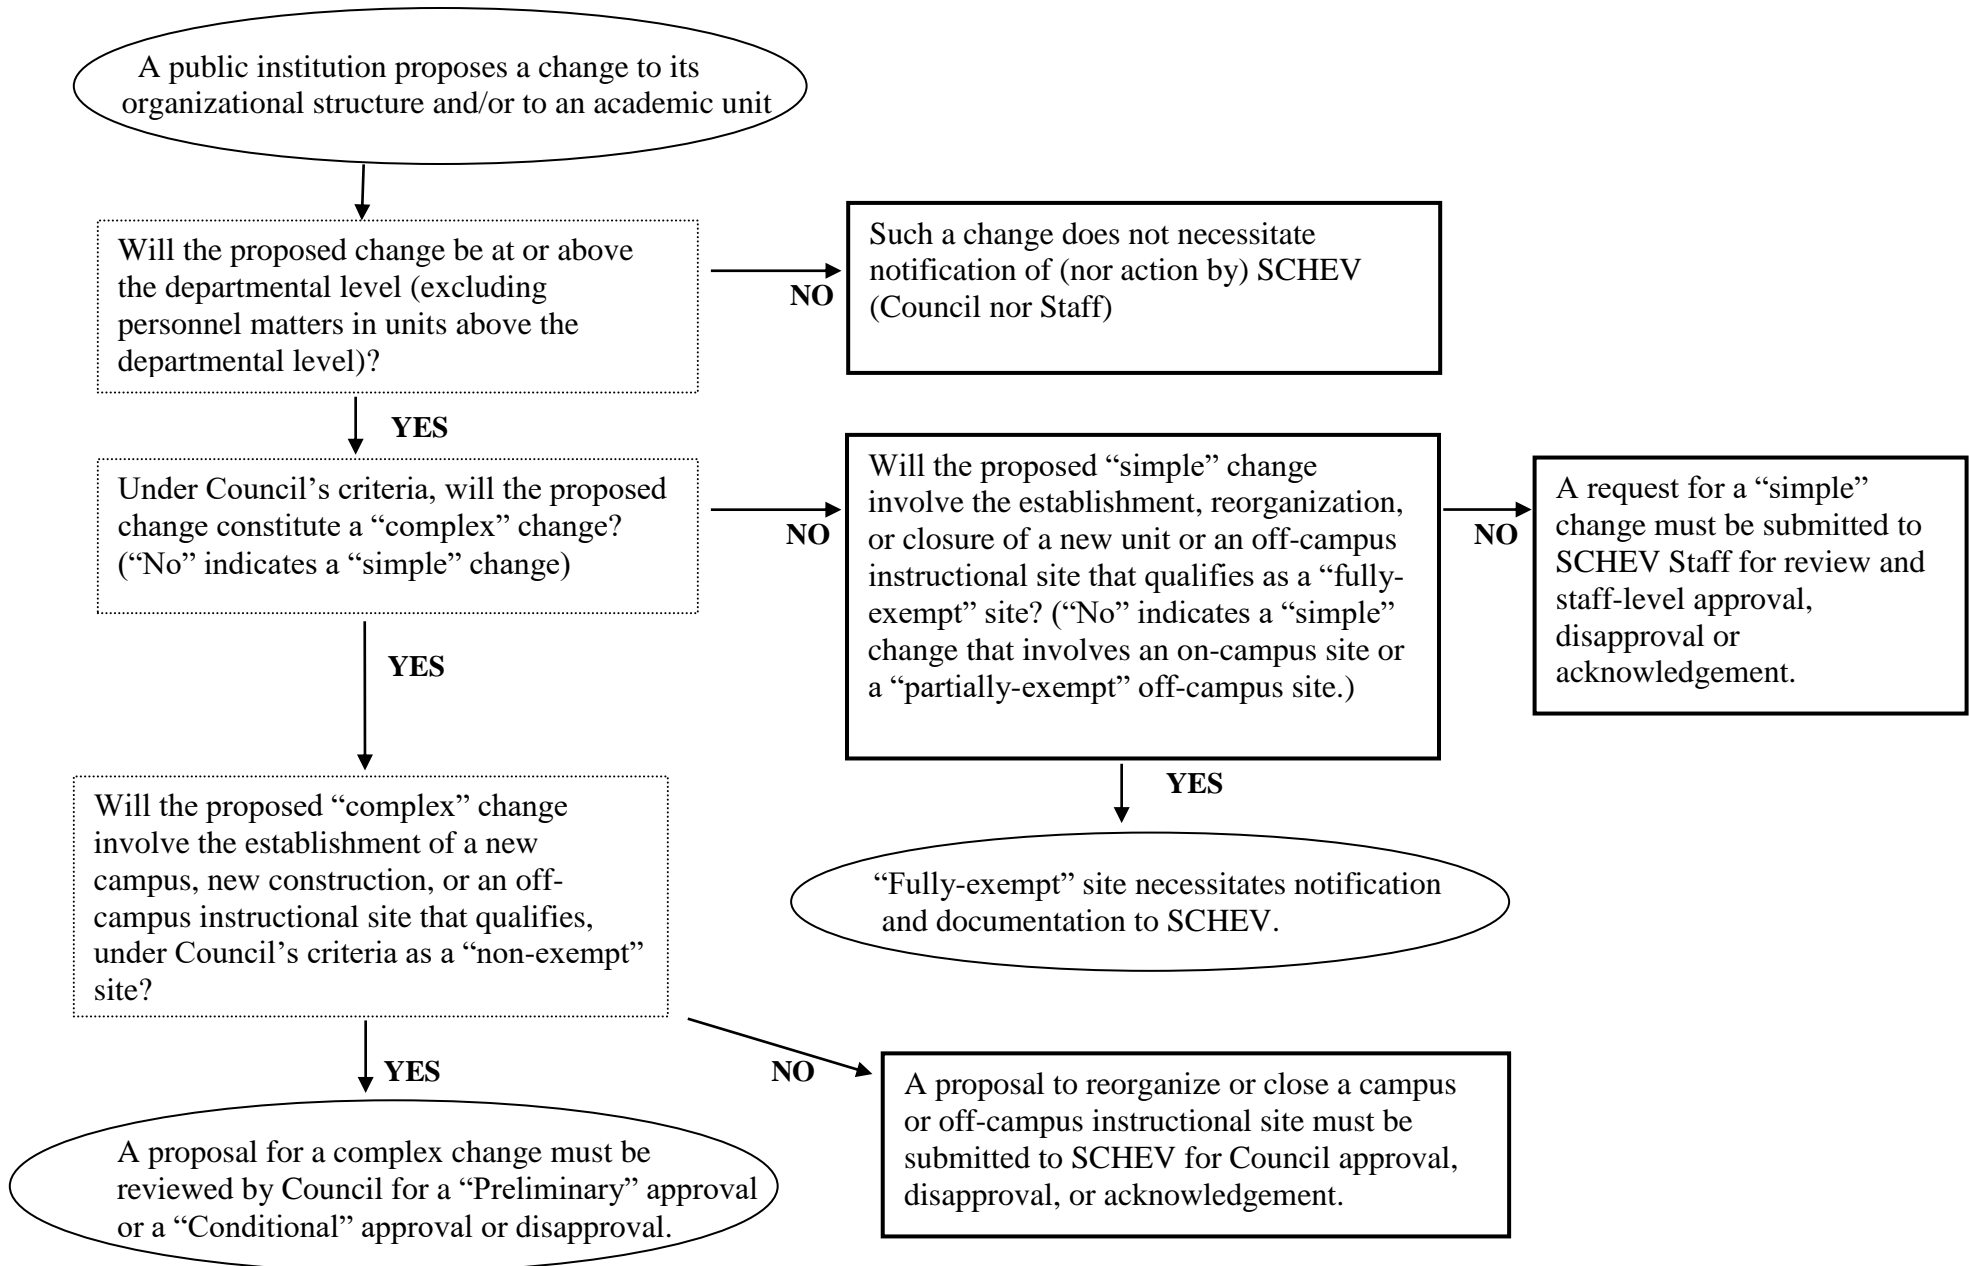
A public institution proposes a change to its organizational structure and/or to an academic unit

Will the proposed change be at or above the departmental level (excluding personnel matters in units above the departmental level)?

NO

Such a change does not necessitate notification of (nor action by) SCHEV (Council nor Staff)

YES

Under Council's criteria, will the proposed change constitute a "complex" change? ("No" indicates a "simple" change)

NO

Will the proposed "simple" change involve the establishment, reorganization, or closure of a new unit or an off-campus instructional site that qualifies as a "fully-exempt" site? ("No" indicates a "simple" change that involves an on-campus site or a "partially-exempt" off-campus site.)

NO

A request for a "simple" change must be submitted to SCHEV Staff for review and staff-level approval, disapproval or acknowledgement.

YES

YES

"Fully-exempt" site necessitates notification and documentation to SCHEV.

Will the proposed "complex" change involve the establishment of a new campus, new construction, or an off-campus instructional site that qualifies, under Council's criteria as a "non-exempt" site?

YES

NO

A proposal to reorganize or close a campus or off-campus instructional site must be submitted to SCHEV for Council approval, disapproval, or acknowledgement.

A proposal for a complex change must be reviewed by Council for a "Preliminary" approval or a "Conditional" approval or disapproval.